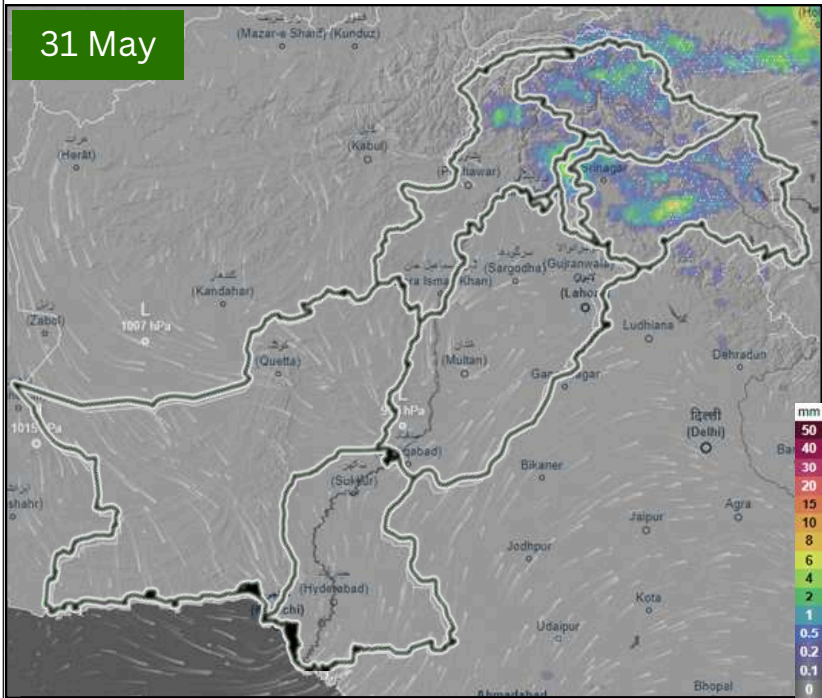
31 May

(Mazar-e Sharif) (Kunduz)

(Herat)

(Kabul)

(Peshawar)

Srinagar

(Sargodha) (Gujranwala)

(Kandahar)

era Ismail Khan)

Lahore

(Zabol)

L

1007 hPa

Ludhiana

(Quetta)

(Multan)

Dehradun

Ganganagar

1015 Pa

hPa

दिल्ली
(Delhi)

abad)

Bikaner

(Sukkur)

Agra

shahr)

Jaipur

Jodhpur

(Hyderabad)

chi)

Kota

Udaipur

Ahmadabad

Bhopal

mm
50
40
30
20
15
10
8
6
4
2
1
0.5
0.2
0.1
0